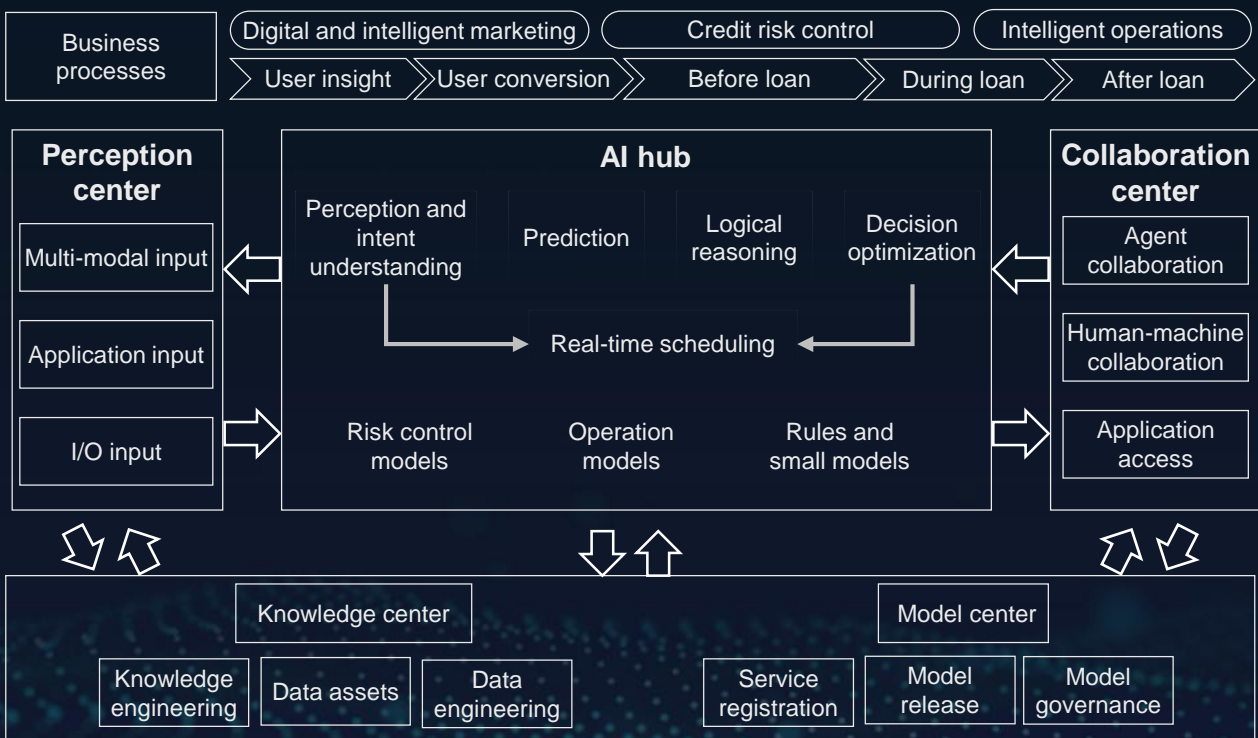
Business processes

Digital and intelligent marketing

Credit risk control

Intelligent operations

User insight

User conversion

Before loan

During loan

After loan

Perception center

Multi-modal input

Application input

I/O input

AI hub

Perception and intent understanding

Prediction

Logical reasoning

Decision optimization

Real-time scheduling

Risk control models

Operation models

Rules and small models

Collaboration center

Agent collaboration

Human-machine collaboration

Application access

Knowledge center

Knowledge engineering

Data assets

Data engineering

Model center

Service registration

Model release

Model governance